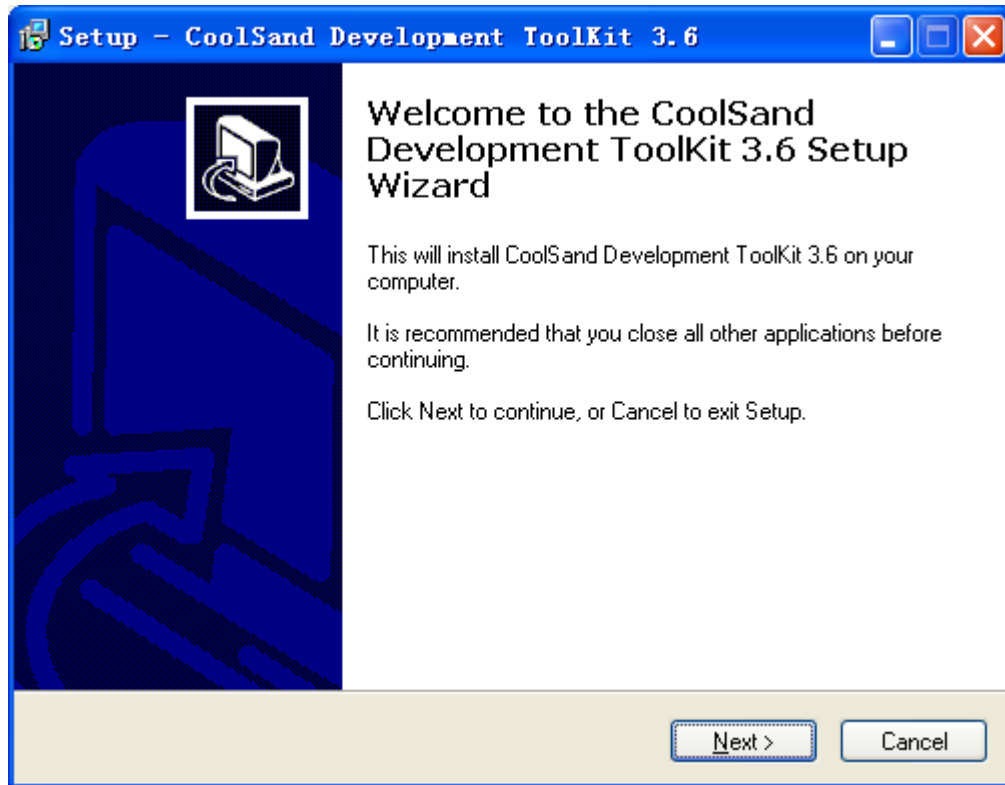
Setup - CoolSand Development ToolKit 3.6

Welcome to the CoolSand Development ToolKit 3.6 Setup Wizard

This will install CoolSand Development ToolKit 3.6 on your computer.

It is recommended that you close all other applications before continuing.

Click Next to continue, or Cancel to exit Setup.

Next >

Cancel